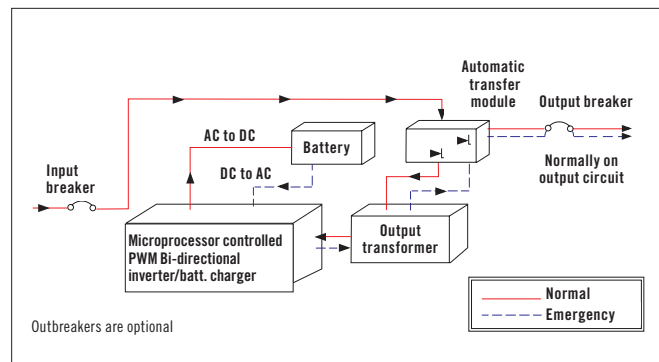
Automatic transfer module

Output breaker

AC to DC

Battery

Input breaker

DC to AC

Normally on output circuit

Microprocessor controlled PWM Bi-directional inverter/batt. charger

Output transformer

Normal

Emergency

Outbreakers are optional